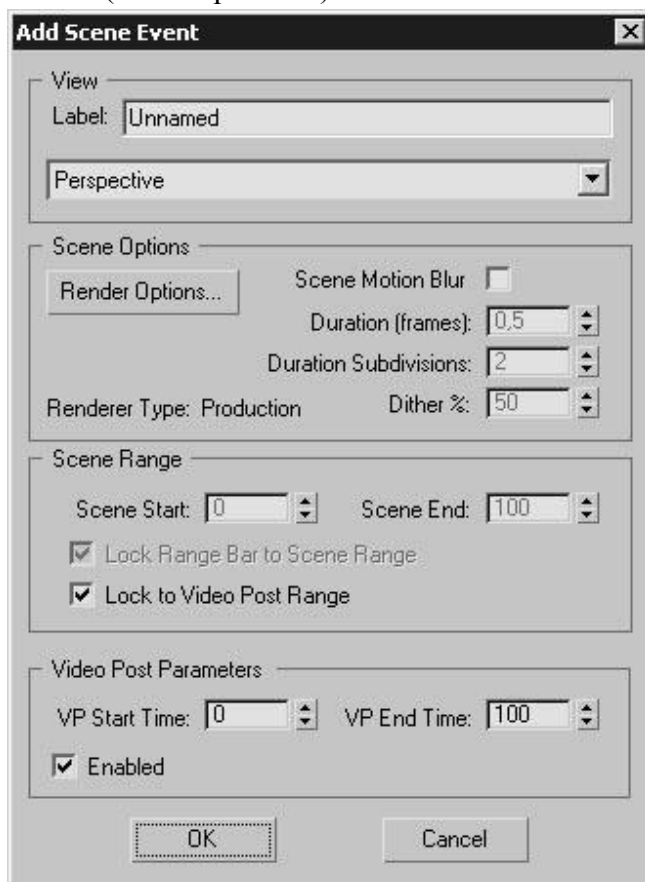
Add Scene Event

View
Label: Unnamed
Perspective

Scene Options
Render Options...
Scene Motion Blur
Duration (frames): 0,5
Duration Subdivisions: 2
Renderer Type: Production
Dither %: 50

Scene Range
Scene Start: 0
Scene End: 100
Lock Range Bar to Scene Range
Lock to Video Post Range

Video Post Parameters
VP Start Time: 0
VP End Time: 100
Enabled

OK
Cancel